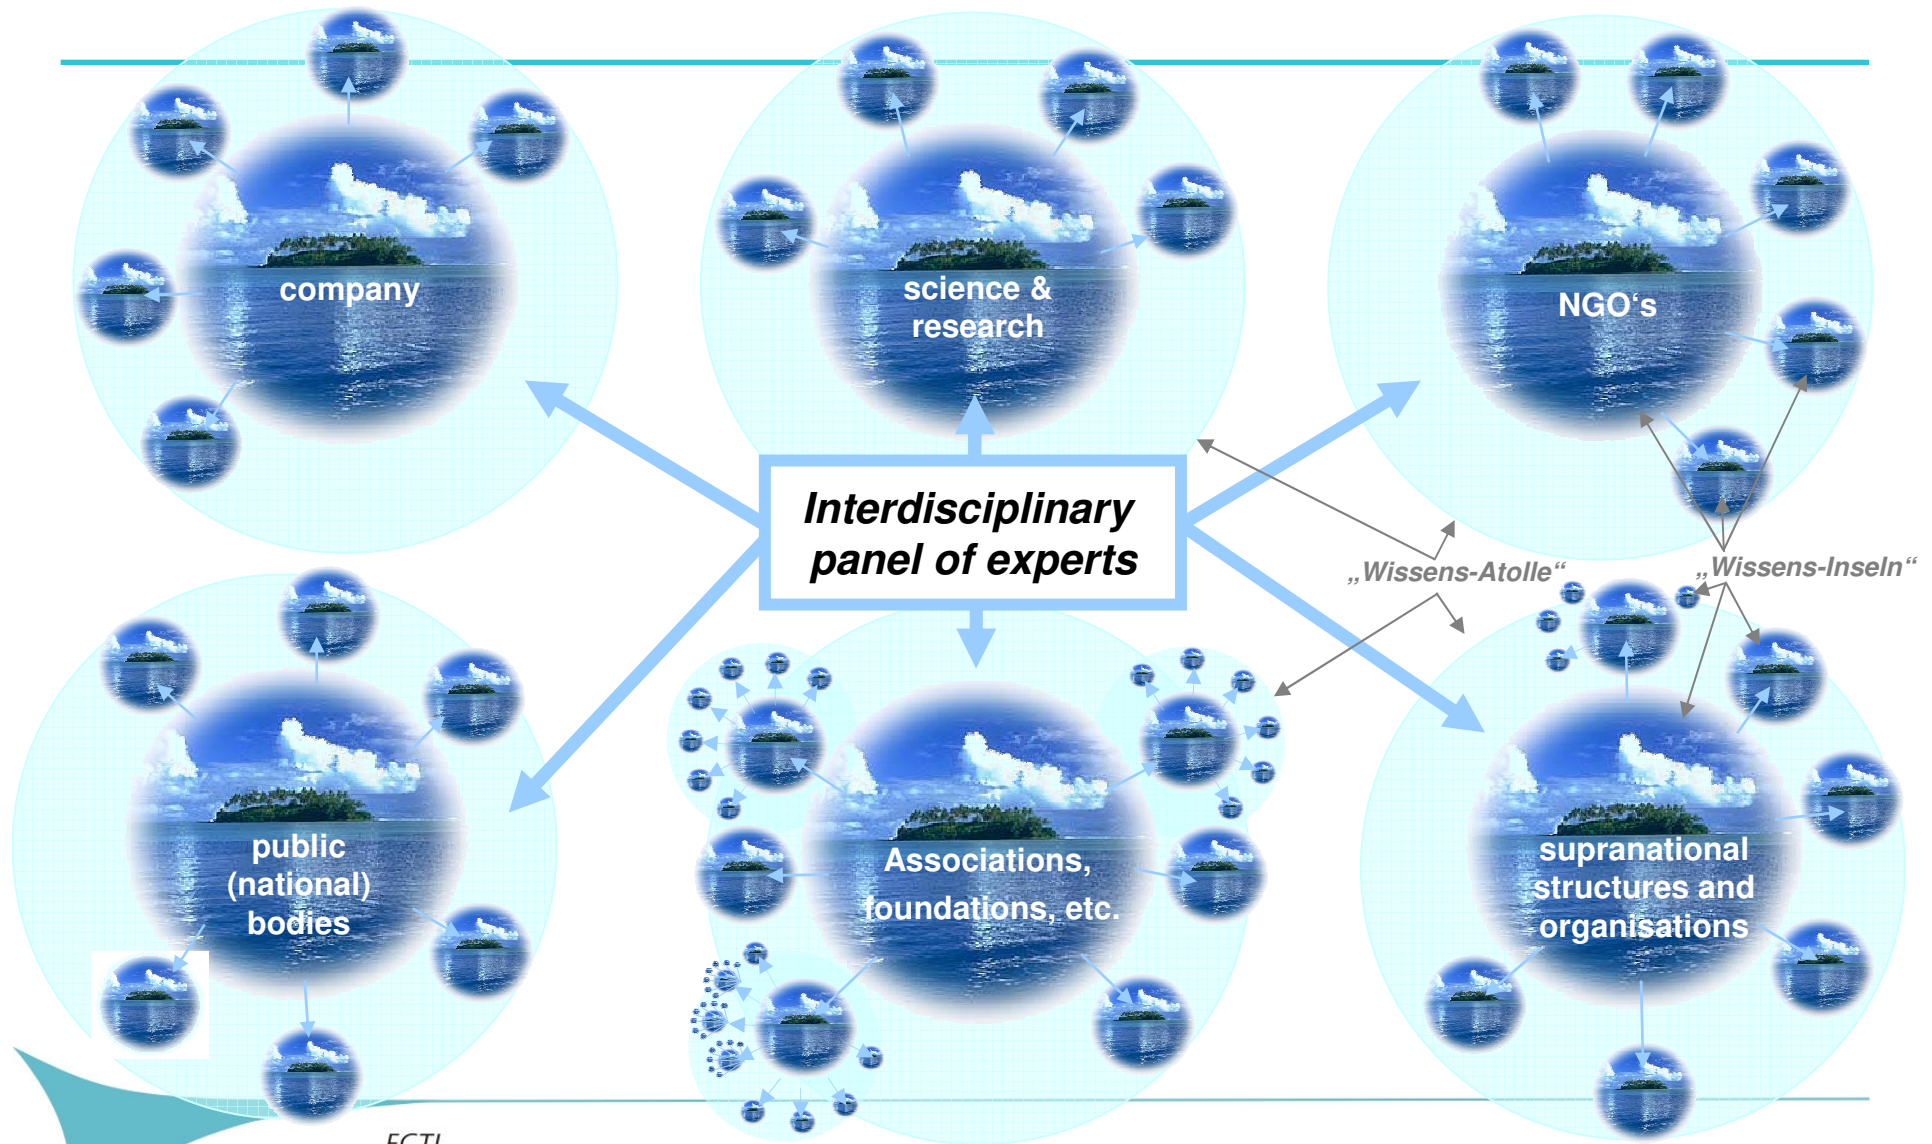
company

science & research

NGO's

Interdisciplinary panel of experts

„Wissens-Atolle“

„Wissens-Inseln“

public (national) bodies

Associations, foundations, etc.

supranational structures and organisations

ECTI